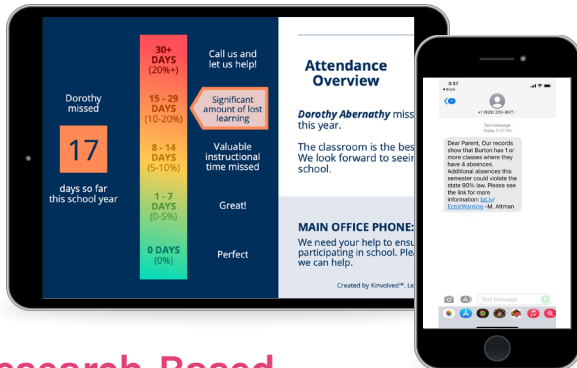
Dorothy missed

17

days so far this school year

30+ DAYS (20%+)

15 - 29 DAYS (10-20%)

8 - 14 DAYS (5-10%)

1 - 7 DAYS (0-5%)

0 DAYS (0%)

Call us and let us help!

Significant amount of lost learning

Valuable instructional time missed

Great!

Perfect

Attendance Overview

Dorothy Abernathy miss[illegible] this year.

The classroom is the bes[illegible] We look forward to seein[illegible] school.

MAIN OFFICE PHONE:

We need your help to ensu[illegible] participating in school. Plea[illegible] we can help.

Created by Kinvolved™. Le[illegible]

3:57

< Back

+1 (929) 250-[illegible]

Text Message
Today 3:57 PM

Dear Parent, Our records show that Burton has 1 or more classes where they have 4 absences. Additional absences this semester could violate the state 90% law. Please see the link for more information: bit.ly/EctonWarning -M. Altman

Text Message

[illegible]search-Based